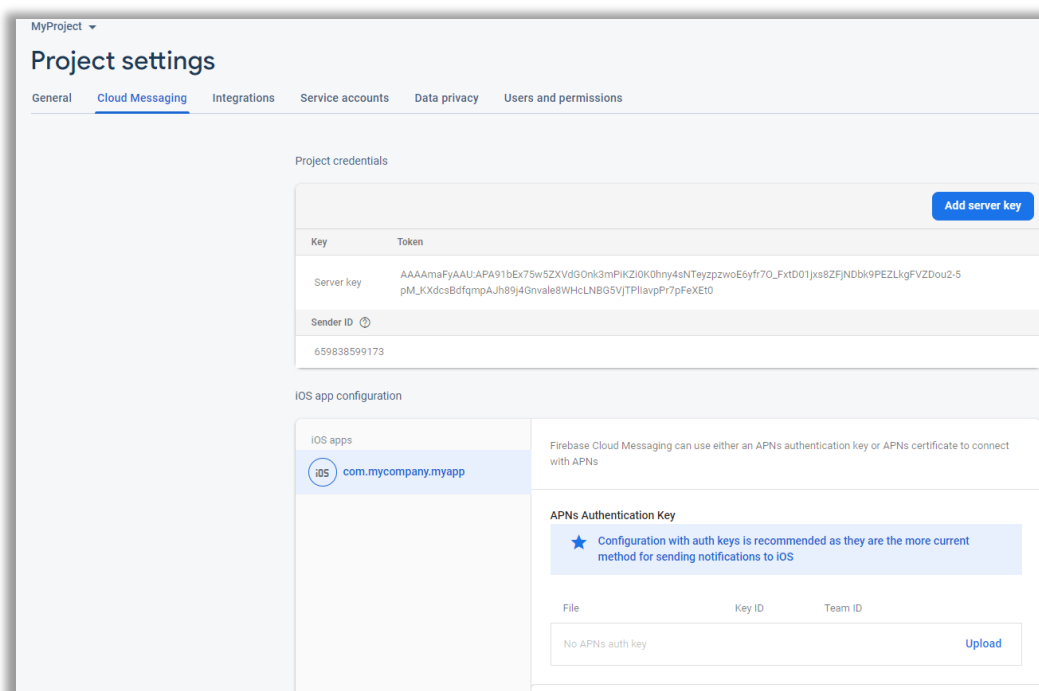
MyProject

Project settings

General Cloud Messaging Integrations Service accounts Data privacy Users and permissions

Project credentials

Add server key

| Key | Token |
|---|---|
| Server key | AAAAmaFyAAU:APA91bEx75w5ZXVdGOnk3mPiKZi0K0hny4sNTeyzpzwoE6yfr7O_FxtD01jxs8ZFjNDbk9PEZLkgFVZDou2-5pM_KXdcsBdfqmpAJh89j4Gnvale8WHcLNBG5VjTPIiavpPr7pFeXEt0 |

Sender ID ?

659838599173

iOS app configuration

iOS apps

iOS com.mycompany.myapp

Firebase Cloud Messaging can use either an APNs authentication key or APNs certificate to connect with APNs

APNs Authentication Key

Configuration with auth keys is recommended as they are the more current method for sending notifications to iOS

| File | Key ID | Team ID | |
|---|---|---|---|
| No APNs auth key | | | Upload |